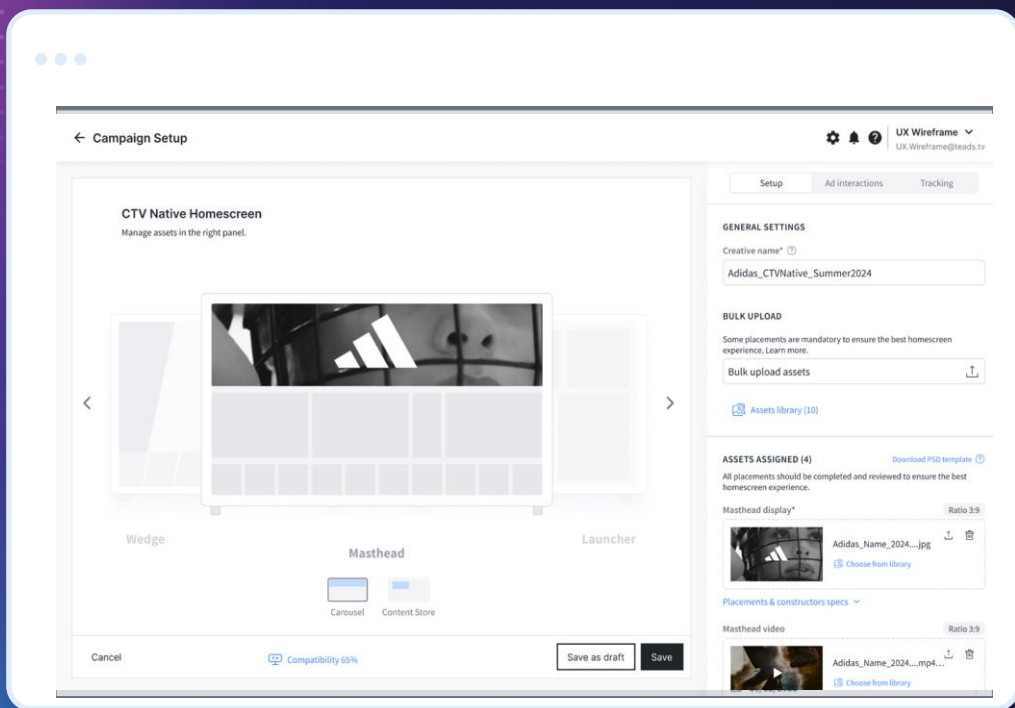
← Campaign Setup

UX Wireframe
UX.Wireframe@teads.tv

Setup
Ad interactions
Tracking

CTV Native Homescreen
Manage assets in the right panel.

Wedge
Masthead
Launcher

Carousel
Content Store

Cancel
Compatibility 65%
Save as draft
Save

GENERAL SETTINGS
Creative name*
Adidas_CTVNative_Summer2024

BULK UPLOAD
Some placements are mandatory to ensure the best homescreen experience. Learn more.
Bulk upload assets

Assets library (10)

ASSETS ASSIGNED (4)
Download PSD template
All placements should be completed and reviewed to ensure the best homescreen experience.

Masthead display*
Ratio 3:9
Adidas_Name_2024....jpg
Choose from library

Placements & constructors specs

Masthead video
Ratio 3:9
Adidas_Name_2024....mp4...
Choose from library